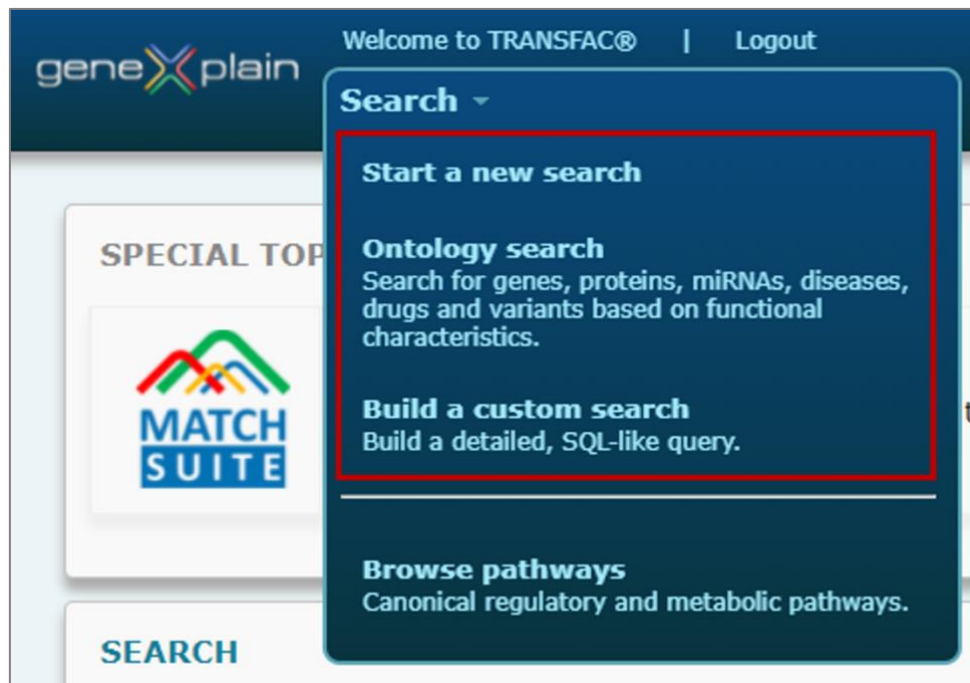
geneXplain

Welcome to TRANSFAC® | Logout

Search

Start a new search

Ontology search
Search for genes, proteins, miRNAs, diseases, drugs and variants based on functional characteristics.

Build a custom search
Build a detailed, SQL-like query.

Browse pathways
Canonical regulatory and metabolic pathways.

SPECIAL TOP

MATCH SUITE

SEARCH

t